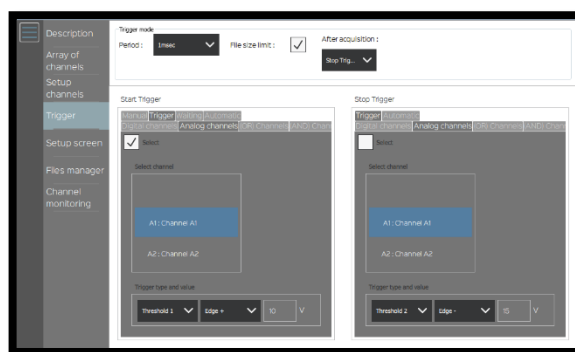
Description
Array of channels
Setup channels
Trigger
Setup screen
Files manager
Channel monitoring

Trigger mode
Period : 1msec
File size limit : ✓
After acquisition :
Stop Trig...

Start Trigger
Manual Trigger Waiting Automatic
Digital channels Analog channels (OR) Channels (AND) Chan
✓ Select
Select channel
A1 : Channel A1
A2 : Channel A2
Trigger type and value
Threshold 1 Edge + 10 V

Stop Trigger
Trigger Automatic
Digital channels Analog channels (OR) Channels (AND) Chan
Select
Select channel
A1 : Channel A1
A2 : Channel A2
Trigger type and value
Threshold 2 Edge - 15 V